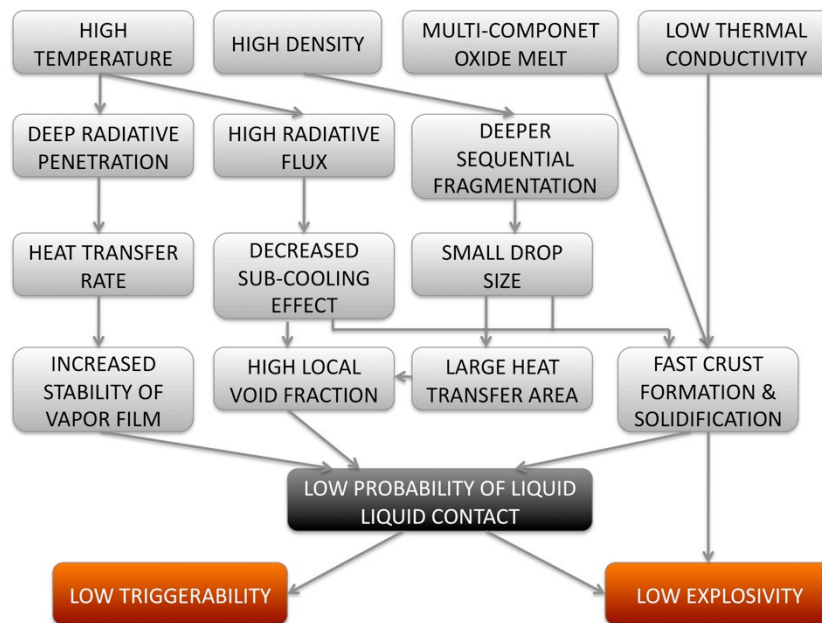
HIGH TEMPERATURE

HIGH DENSITY

MULTI-COMPONET OXIDE MELT

LOW THERMAL CONDUCTIVITY

DEEP RADIATIVE PENETRATION

HIGH RADIATIVE FLUX

DEEPER SEQUENTIAL FRAGMENTATION

HEAT TRANSFER RATE

DECREASED SUB-COOLING EFFECT

SMALL DROP SIZE

INCREASED STABILITY OF VAPOR FILM

HIGH LOCAL VOID FRACTION

LARGE HEAT TRANSFER AREA

FAST CRUST FORMATION & SOLIDIFICATION

LOW PROBABILITY OF LIQUID LIQUID CONTACT

LOW TRIGGERABILITY

LOW EXPLOSIVITY